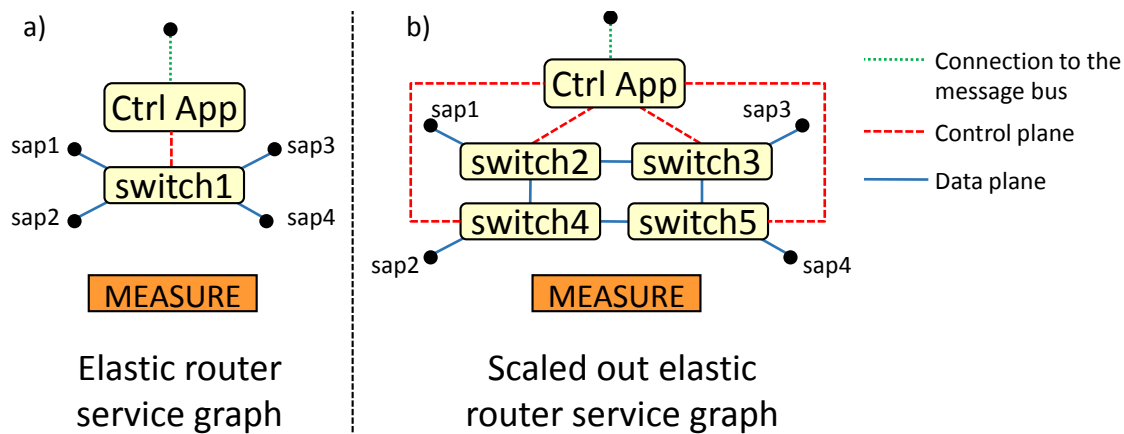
a)

Ctrl App

sap1

sap3

switch1

sap2

sap4

MEASURE

Elastic router service graph

b)

Ctrl App

sap1

sap3

switch2

switch3

switch4

switch5

sap2

sap4

MEASURE

Scaled out elastic router service graph

Connection to the message bus

Control plane

Data plane